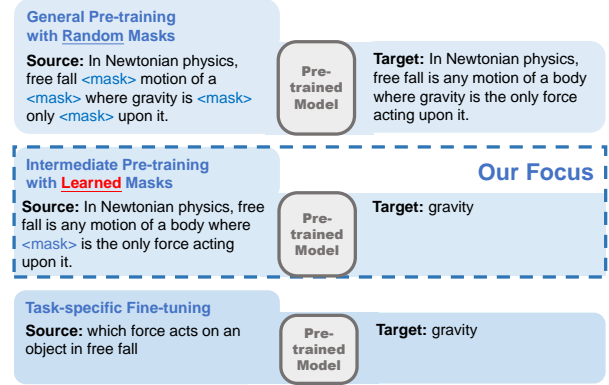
General Pre-training with Random Masks

Source: In Newtonian physics, free fall <mask> motion of a <mask> where gravity is <mask> only <mask> upon it.

Pre-trained Model

Target: In Newtonian physics, free fall is any motion of a body where gravity is the only force acting upon it.

Intermediate Pre-training with Learned Masks

Our Focus

Source: In Newtonian physics, free fall is any motion of a body where <mask> is the only force acting upon it.

Pre-trained Model

Target: gravity

Task-specific Fine-tuning

Source: which force acts on an object in free fall

Pre-trained Model

Target: gravity